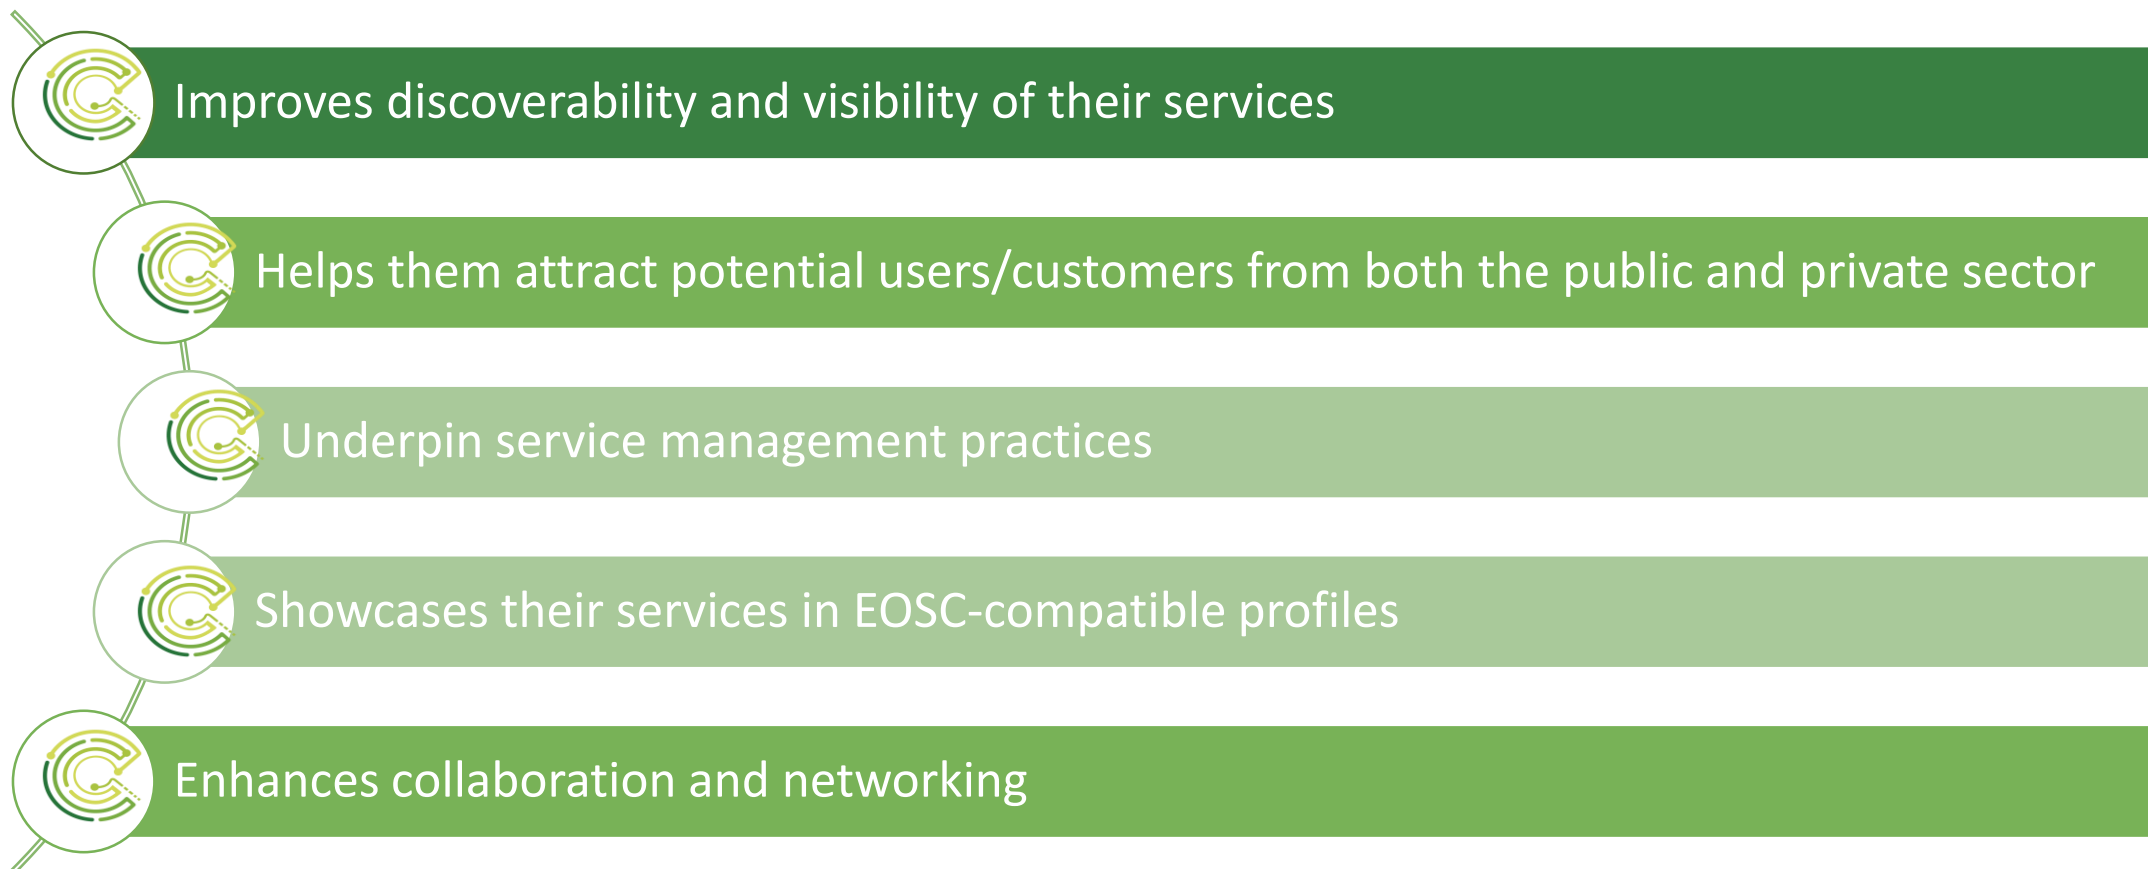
Improves discoverability and visibility of their services

Helps them attract potential users/customers from both the public and private sector

Underpin service management practices

Showcases their services in EOSC-compatible profiles

Enhances collaboration and networking